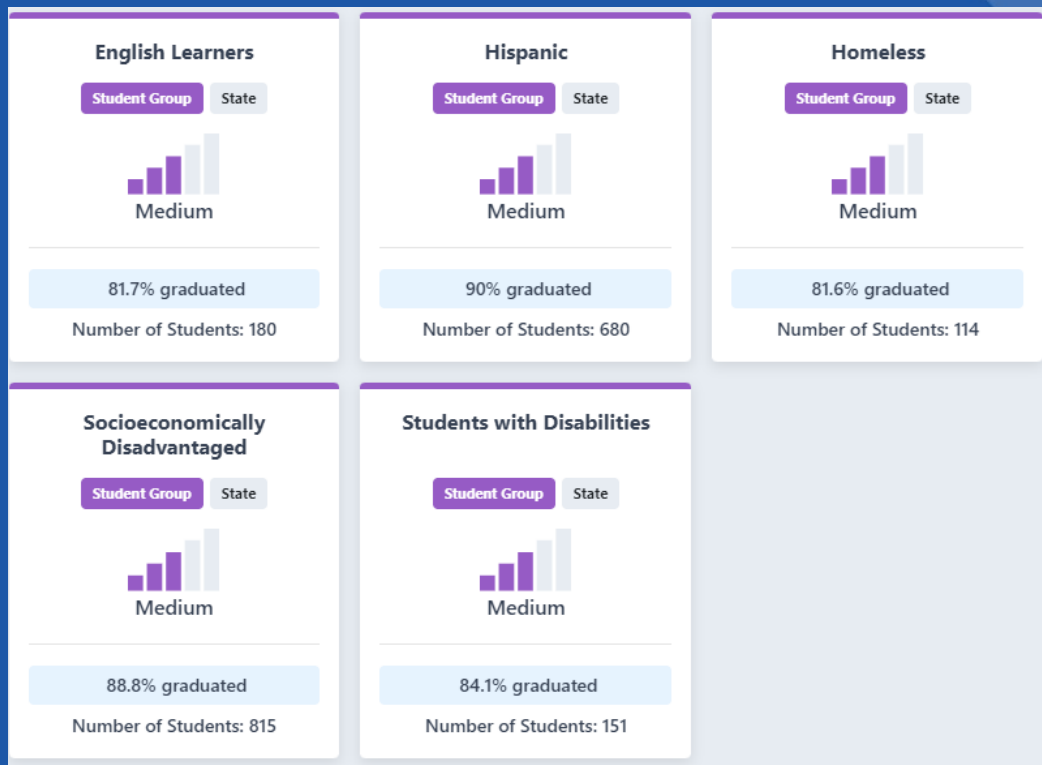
English Learners

Student Group State

Medium

81.7% graduated

Number of Students: 180

Hispanic

Student Group State

Medium

90% graduated

Number of Students: 680

Homeless

Student Group State

Medium

81.6% graduated

Number of Students: 114

Socioeconomically Disadvantaged

Student Group State

Medium

88.8% graduated

Number of Students: 815

Students with Disabilities

Student Group State

Medium

84.1% graduated

Number of Students: 151